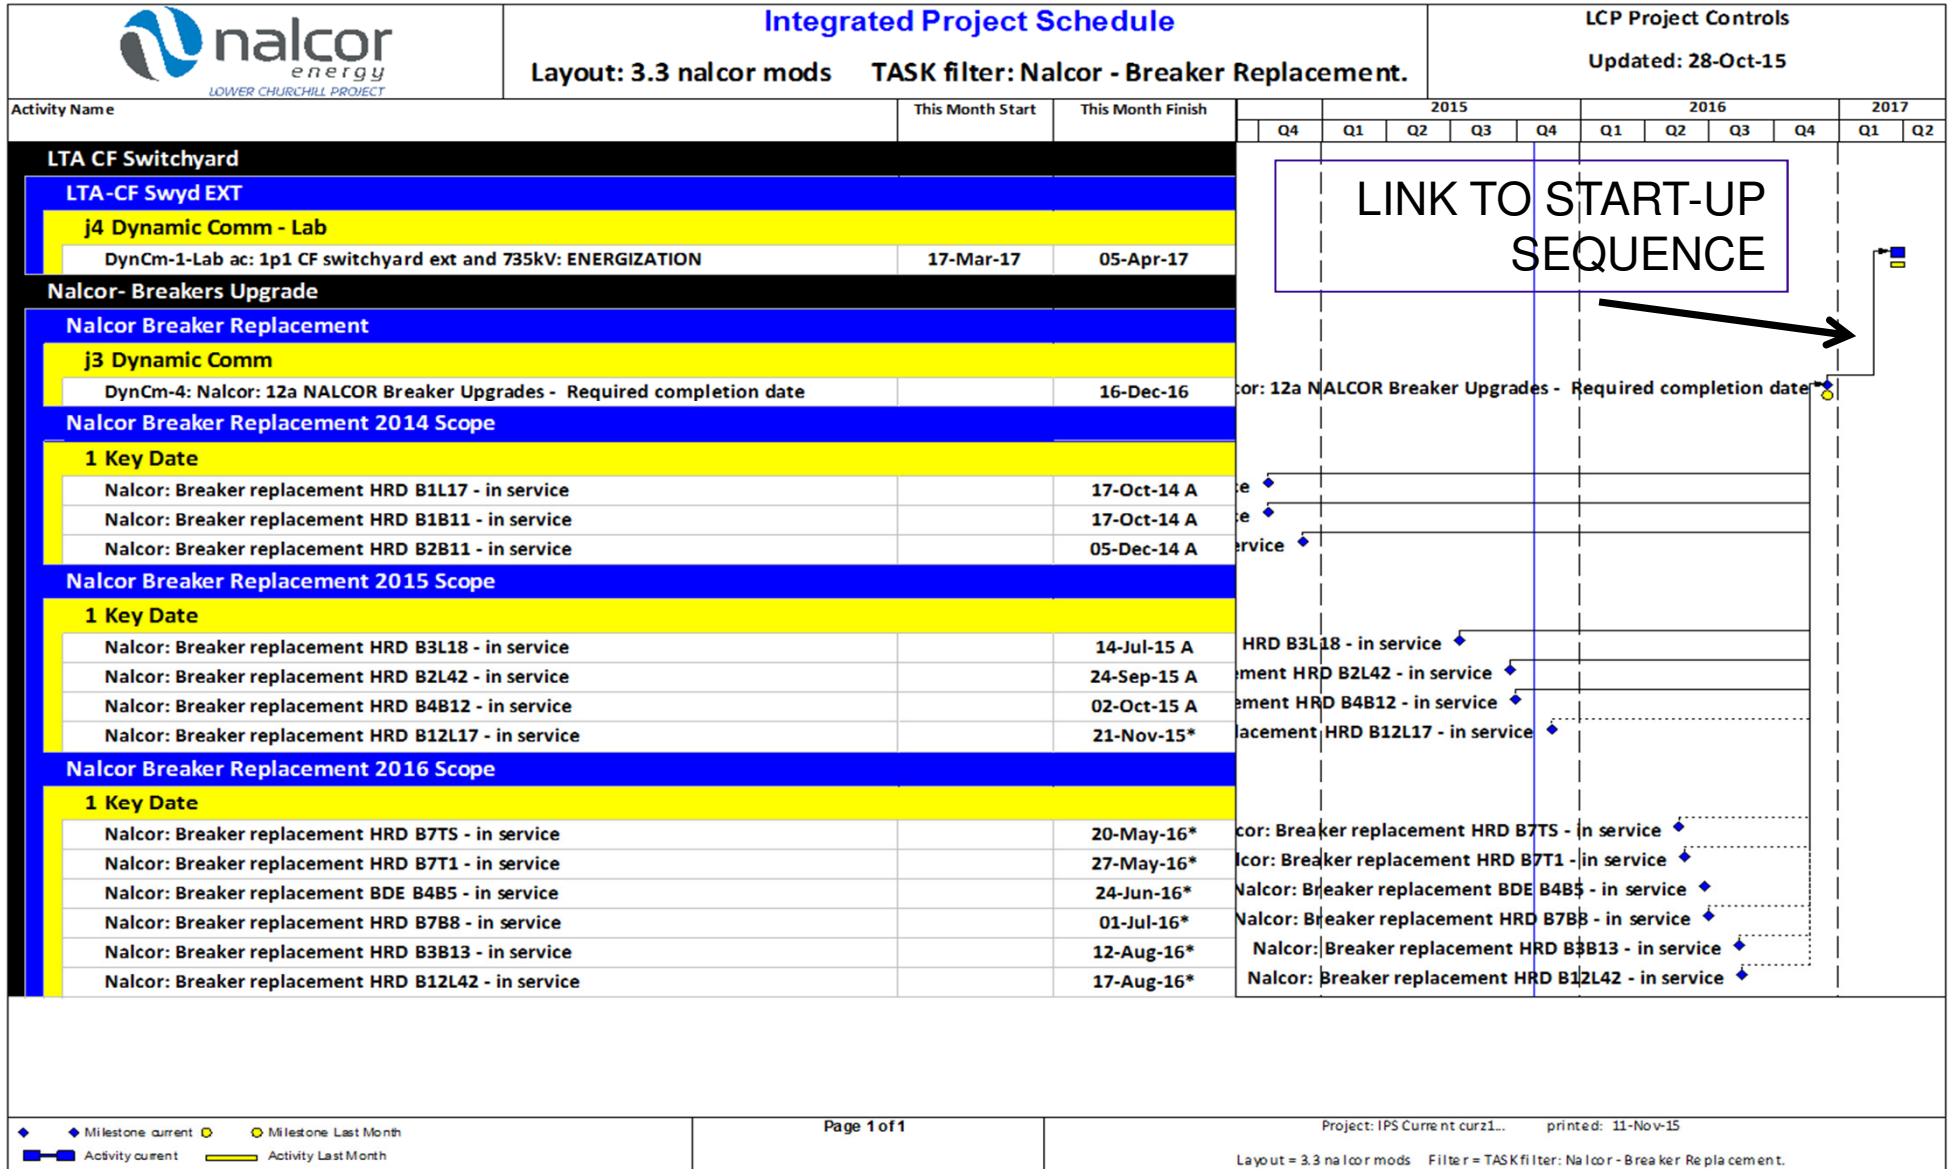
nalcor energy
LOWER CHURCHILL PROJECT

Integrated Project Schedule

Layout: 3.3 nalcor mods TASK filter: Nalcor - Breaker Replacement.

LCP Project Controls

Updated: 28-Oct-15

| Activity Name | This Month Start | This Month Finish |
|---|---|---|
| LTA CF Switchyard | | |
| LTA-CF Swyd EXT | | |
| j4 Dynamic Comm - Lab | | |
| DynCm-1-Lab ac: 1p1 CF switchyard ext and 735kV: ENERGIZATION | 17-Mar-17 | 05-Apr-17 |
| Nalcor- Breakers Upgrade | | |
| Nalcor Breaker Replacement | | |
| j3 Dynamic Comm | | |
| DynCm-4: Nalcor: 12a NALCOR Breaker Upgrades - Required completion date | | 16-Dec-16 |
| Nalcor Breaker Replacement 2014 Scope | | |
| 1 Key Date | | |
| Nalcor: Breaker replacement HRD B1L17 - in service | | 17-Oct-14 A |
| Nalcor: Breaker replacement HRD B1B11 - in service | | 17-Oct-14 A |
| Nalcor: Breaker replacement HRD B2B11 - in service | | 05-Dec-14 A |
| Nalcor Breaker Replacement 2015 Scope | | |
| 1 Key Date | | |
| Nalcor: Breaker replacement HRD B3L18 - in service | | 14-Jul-15 A |
| Nalcor: Breaker replacement HRD B2L42 - in service | | 24-Sep-15 A |
| Nalcor: Breaker replacement HRD B4B12 - in service | | 02-Oct-15 A |
| Nalcor: Breaker replacement HRD B12L17 - in service | | 21-Nov-15* |
| Nalcor Breaker Replacement 2016 Scope | | |
| 1 Key Date | | |
| Nalcor: Breaker replacement HRD B7TS - in service | | 20-May-16* |
| Nalcor: Breaker replacement HRD B7T1 - in service | | 27-May-16* |
| Nalcor: Breaker replacement BDE B4B5 - in service | | 24-Jun-16* |
| Nalcor: Breaker replacement HRD B7B8 - in service | | 01-Jul-16* |
| Nalcor: Breaker replacement HRD B3B13 - in service | | 12-Aug-16* |
| Nalcor: Breaker replacement HRD B12L42 - in service | | 17-Aug-16* |

2015 2016 2017
Q4 Q1 Q2 Q3 Q4 Q1 Q2 Q3 Q4 Q1 Q2

LINK TO START-UP SEQUENCE

cor: 12a NALCOR Breaker Upgrades - Required completion date
e
e
rvice
HRD B3L18 - in service
ment HRD B2L42 - in service
ment HRD B4B12 - in service
acement HRD B12L17 - in service
cor: Breaker replacement HRD B7TS - in service
lcor: Breaker replacement HRD B7T1 - in service
Nalcor: Breaker replacement BDE B4B5 - in service
Nalcor: Breaker replacement HRD B7B8 - in service
Nalcor: Breaker replacement HRD B3B13 - in service
Nalcor: Breaker replacement HRD B12L42 - in service

Milestone current Milestone Last Month
Activity current Activity Last Month

Page 1 of 1

Project: IPS Current curz1... printed: 11-Nov-15
Layout = 3.3 nalcor mods Filter = TASK filter: Nalcor - Breaker Replacement.